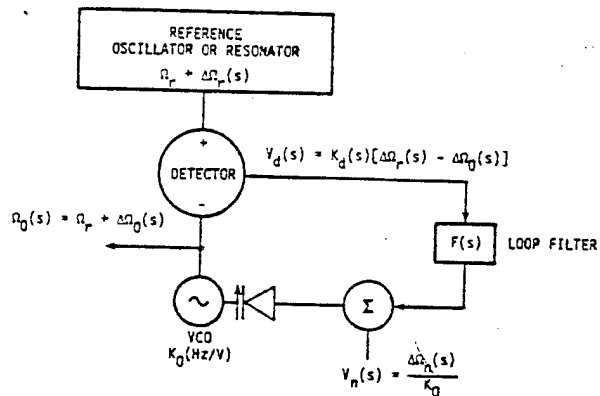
REFERENCE OSCILLATOR OR RESONATOR

$\Omega_r + \Delta\Omega_r(s)$

+

DETECTOR

-

$V_d(s) = K_d(s)[\Delta\Omega_r(s) - \Delta\Omega_0(s)]$

$\Omega_0(s) = \Omega_r + \Delta\Omega_0(s)$

F(s) LOOP FILTER

$\Sigma$

VCO

$K_0(Hz/V)$

$V_n(s) = \frac{\Delta\Omega_n(s)}{K_0}$